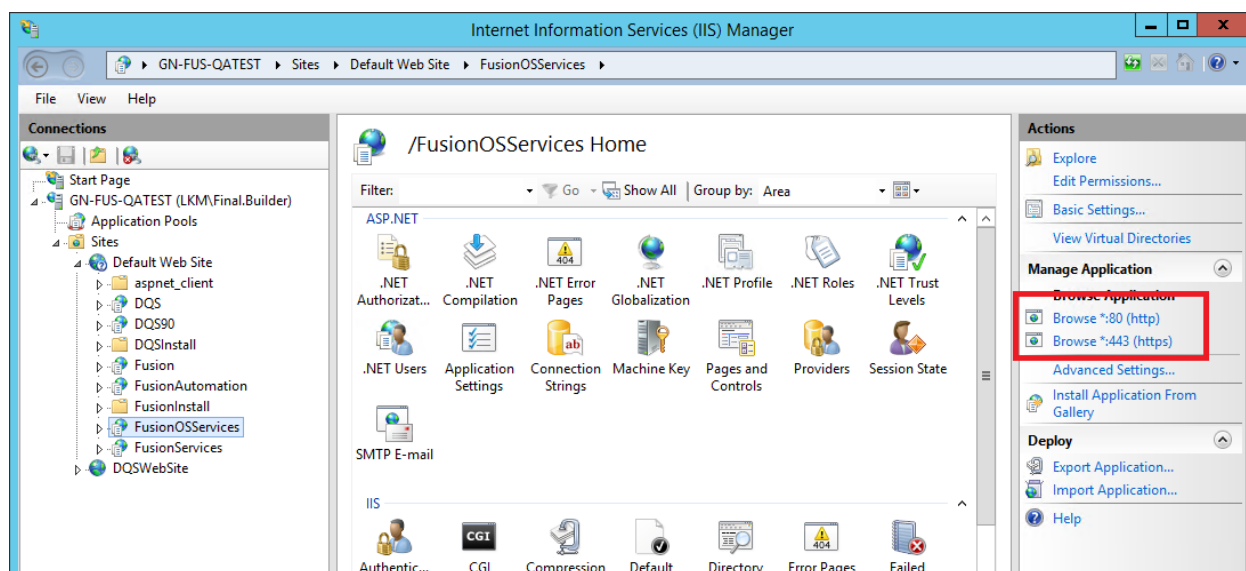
Internet Information Services (IIS) Manager

GN-FUS-QATEST ▸ Sites ▸ Default Web Site ▸ FusionOSServices ▸

File View Help

Connections

Start Page
GN-FUS-QATEST (LKM\Final.Builder)
Application Pools
Sites
Default Web Site
aspnet_client
DQS
DQS90
DQSInstall
Fusion
FusionAutomation
FusionInstall
FusionOSServices
FusionServices
DQSWebSite

/FusionOSServices Home

Filter: Go Show All Group by: Area

ASP.NET

.NET Authorizat... .NET Compilation .NET Error Pages .NET Globalization .NET Profile .NET Roles .NET Trust Levels

.NET Users Application Settings Connection Strings Machine Key Pages and Controls Providers Session State

SMTP E-mail

IIS

Authentic... CGI Compression Default Directory Error Pages Failed

Actions

Explore
Edit Permissions...
Basic Settings...
View Virtual Directories

Manage Application
Browse Application
Browse *:80 (http)
Browse *:443 (https)
Advanced Settings...
Install Application From Gallery

Deploy
Export Application...
Import Application...
Help